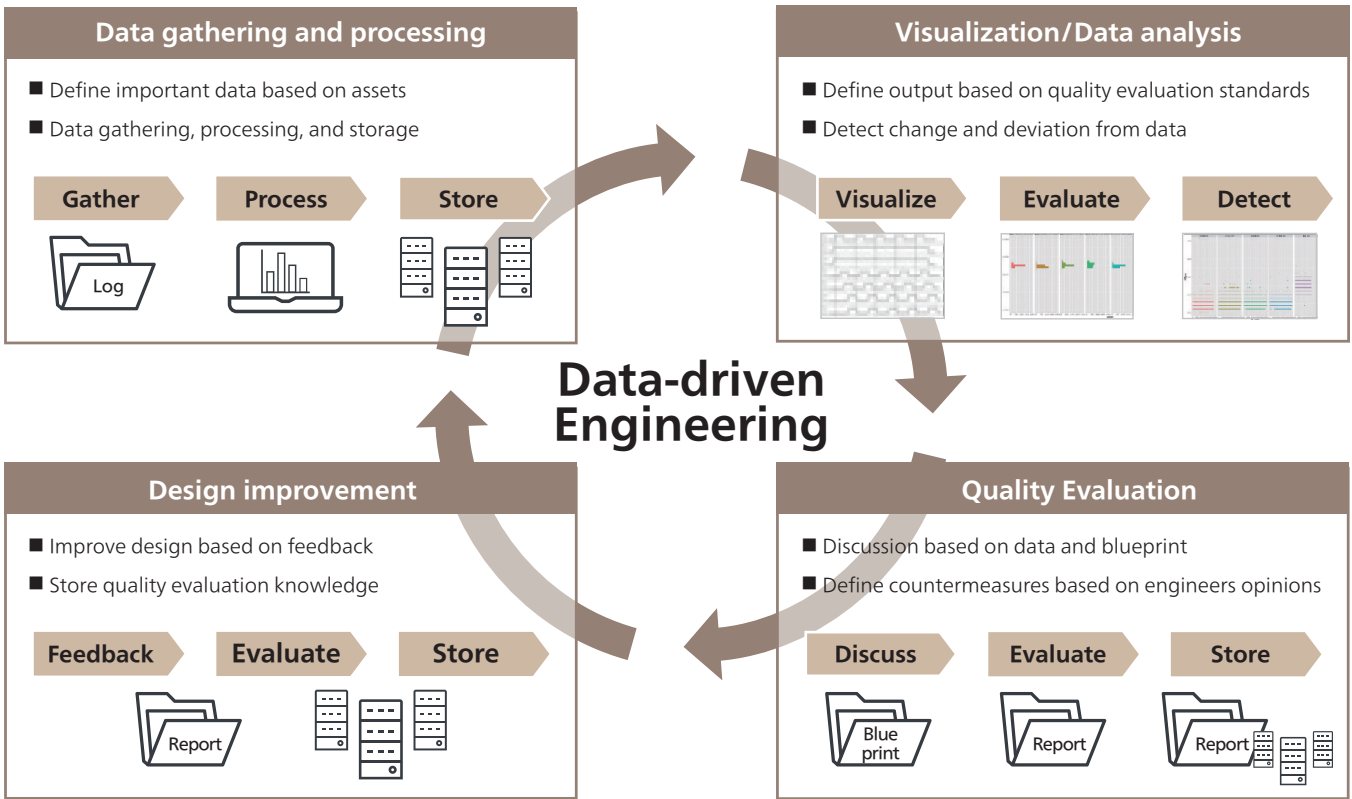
Data gathering and processing

■ Define important data based on assets
■ Data gathering, processing, and storage

Gather
Process
Store

Log

Visualization/Data analysis

■ Define output based on quality evaluation standards
■ Detect change and deviation from data

Visualize
Evaluate
Detect

Data-driven Engineering

Design improvement

■ Improve design based on feedback
■ Store quality evaluation knowledge

Feedback
Evaluate
Store

Report

Quality Evaluation

■ Discussion based on data and blueprint
■ Define countermeasures based on engineers opinions

Discuss
Evaluate
Store

Blue print
Report
Report